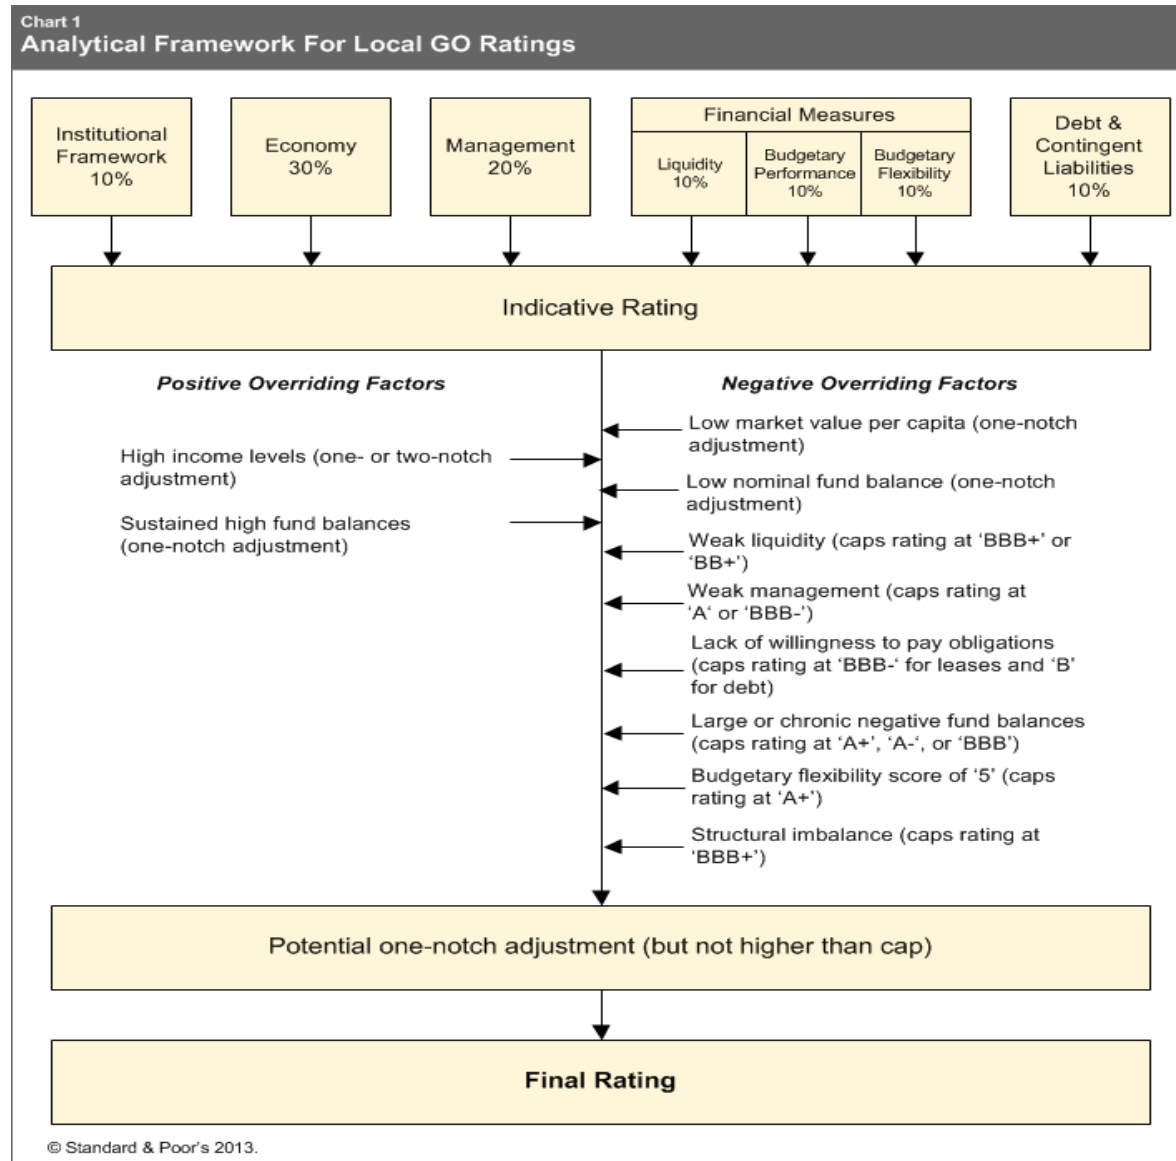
Chart 1
Analytical Framework For Local GO Ratings

Institutional Framework 10%

Economy 30%

Management 20%

Financial Measures

Liquidity 10%

Budgetary Performance 10%

Budgetary Flexibility 10%

Debt & Contingent Liabilities 10%

Indicative Rating

Positive Overriding Factors

High income levels (one- or two-notch adjustment)

Sustained high fund balances (one-notch adjustment)

Negative Overriding Factors

Low market value per capita (one-notch adjustment)

Low nominal fund balance (one-notch adjustment)

Weak liquidity (caps rating at 'BBB+' or 'BB+')

Weak management (caps rating at 'A' or 'BBB-')

Lack of willingness to pay obligations (caps rating at 'BBB-' for leases and 'B' for debt)

Large or chronic negative fund balances (caps rating at 'A+', 'A-', or 'BBB')

Budgetary flexibility score of '5' (caps rating at 'A+')

Structural imbalance (caps rating at 'BBB+')

Potential one-notch adjustment (but not higher than cap)

Final Rating

© Standard & Poor's 2013.